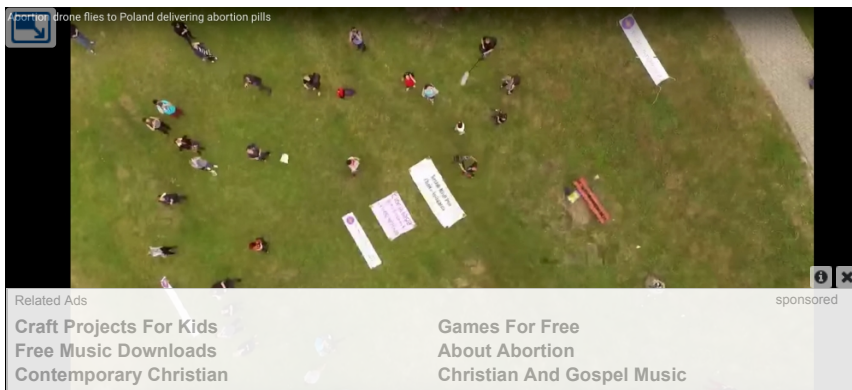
Abortion drone flies to Poland delivering abortion pills

Related Ads

sponsored

Craft Projects For Kids
Free Music Downloads
Contemporary Christian

Games For Free
About Abortion
Christian And Gospel Music